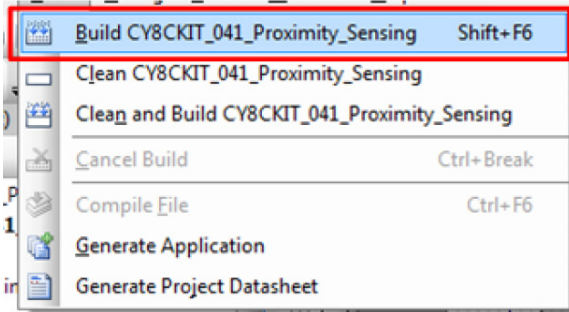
Build CY8CKIT_041_Proximity_Sensing Shift+F6
Clean CY8CKIT_041_Proximity_Sensing
Clean and Build CY8CKIT_041_Proximity_Sensing
Cancel Build Ctrl+Break
Compile File Ctrl+F6
Generate Application
Generate Project Datasheet